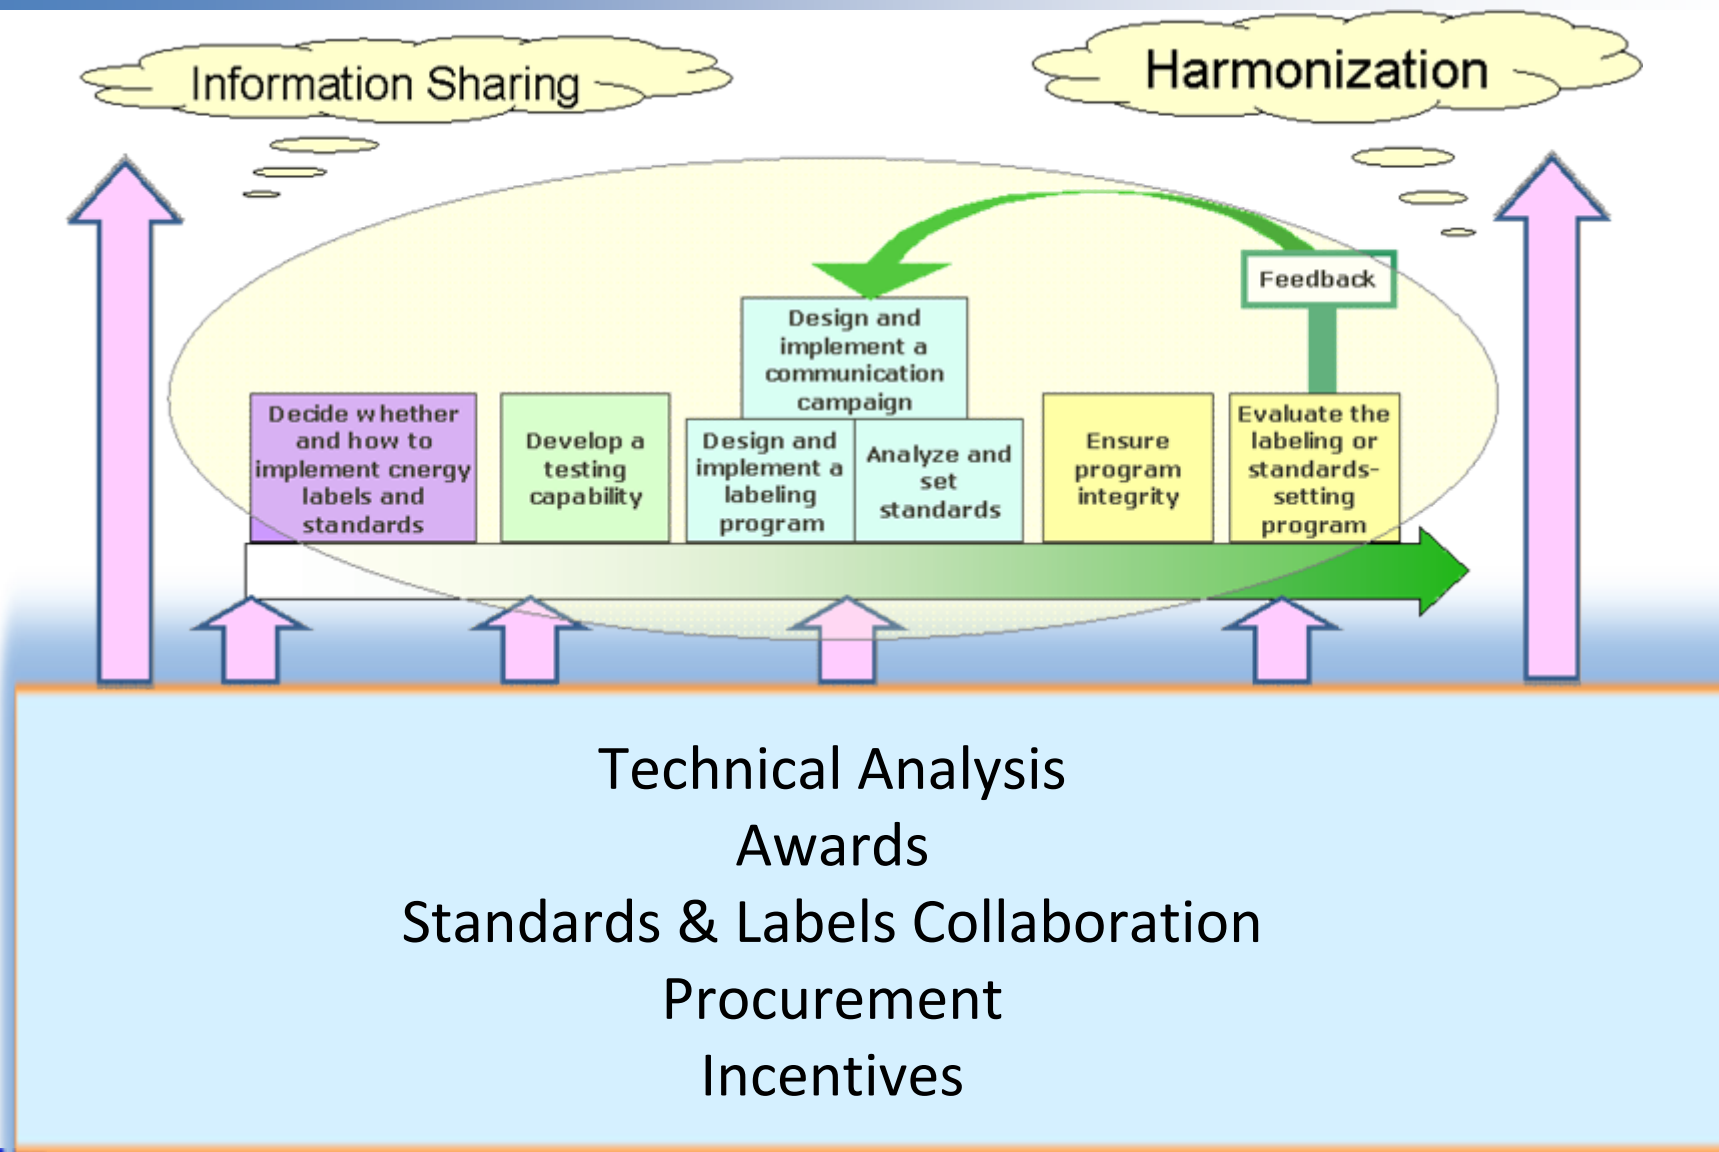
Information Sharing

Harmonization

Feedback

Design and implement a communication campaign

Decide whether and how to implement cnergy labels and standards

Develop a testing capability

Design and implement a labeling program

Analyze and set standards

Ensure program integrity

Evaluate the labeling or standards-setting program

Technical Analysis
Awards
Standards & Labels Collaboration
Procurement
Incentives